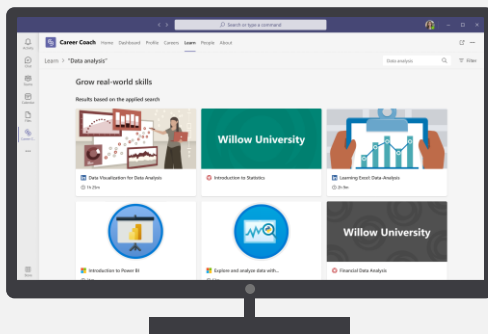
Search or type a command

Activity
Chat
Teams
Calendar
Files
Career Coach
...
Apps

Career Coach Home Dashboard Profile Careers Learn People About

Learn > "Data analysis"

Data analysis

Filter

Grow real-world skills

Results based on the applied search

Data Visualization for Data Analysis
1h 25m

Willow University
Introduction to Statistics

Learning Excel: Data-Analysis
2h 9m

Introduction to Power BI

Explore and analyze data with...

Willow University
Financial Data Analysis